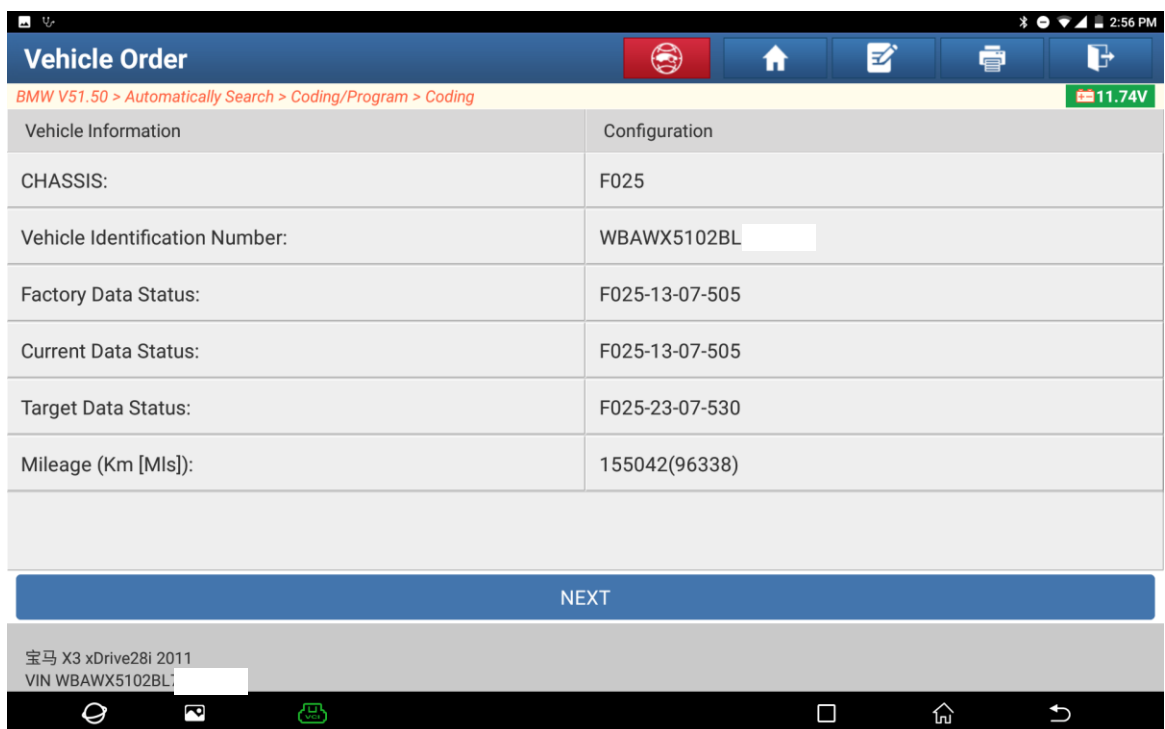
2:56 PM

Vehicle Order

BMW V51.50 > Automatically Search > Coding/Program > Coding

11.74V

| Vehicle Information | Configuration |
|---|---|
| CHASSIS: | F025 |
| Vehicle Identification Number: | WBAWX5102BL |
| Factory Data Status: | F025-13-07-505 |
| Current Data Status: | F025-13-07-505 |
| Target Data Status: | F025-23-07-530 |
| Mileage (Km [Mls]): | 155042(96338) |

NEXT

宝马 X3 xDrive28i 2011
VIN WBAWX5102BL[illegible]

VCI